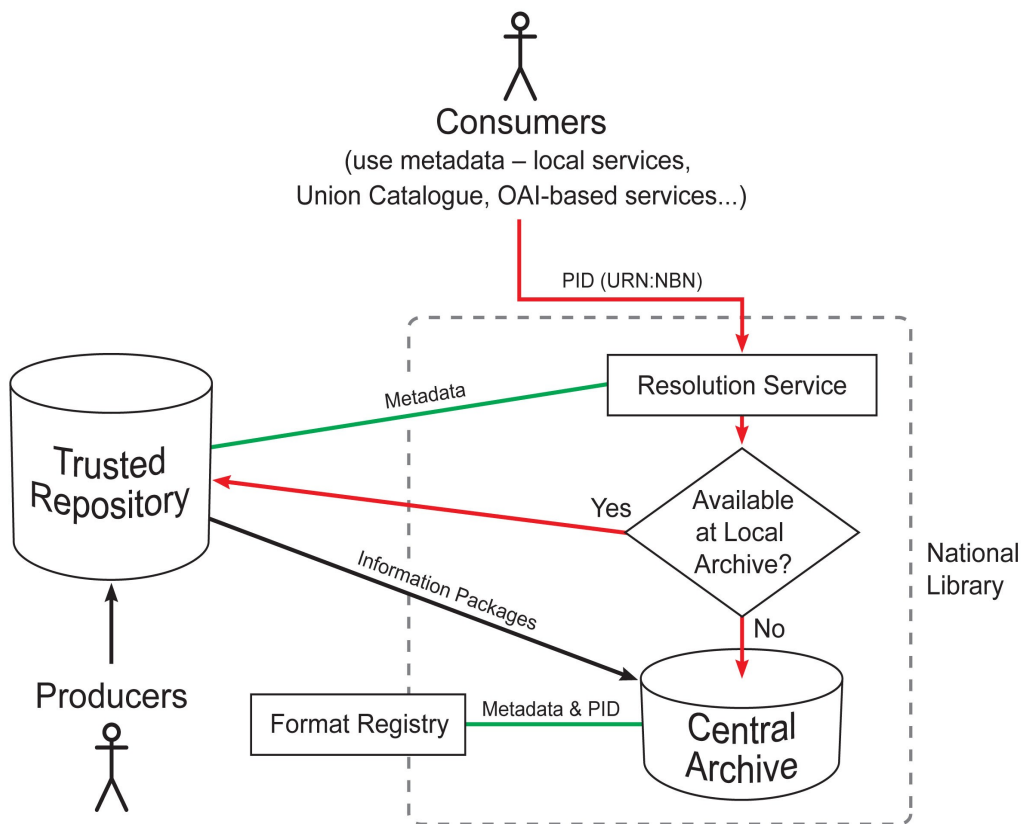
Consumers
(use metadata – local services, Union Catalogue, OAI-based services...)

PID (URN:NBN)

Resolution Service

Metadata

Trusted Repository

Yes

Available at Local Archive?

National Library

Information Packages

No

Producers

Format Registry

Metadata & PID

Central Archive